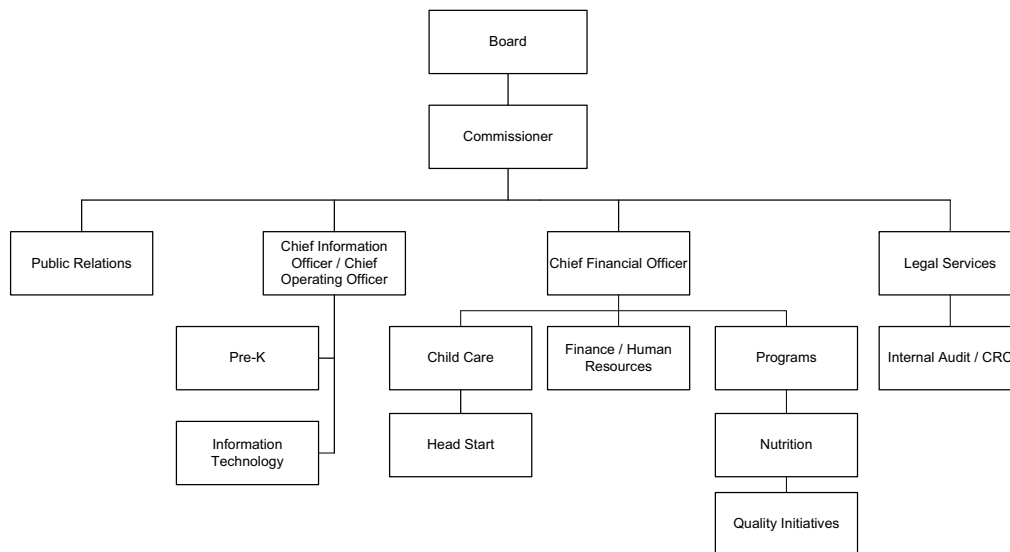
Board

Commissioner

Public Relations

Chief Information Officer / Chief Operating Officer

Chief Financial Officer

Legal Services

Pre-K

Information Technology

Child Care

Head Start

Finance / Human Resources

Programs

Nutrition

Quality Initiatives

Internal Audit / CRO